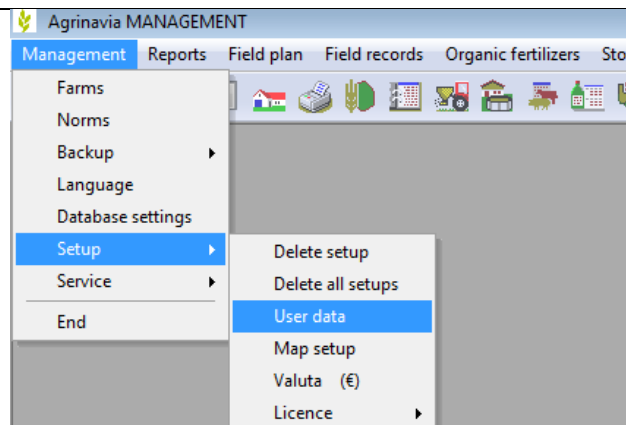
Agrinavia MANAGEMENT

Management Reports Field plan Field records Organic fertilizers Sto

Farms
Norms
Backup
Language
Database settings
Setup
Service
End

Delete setup
Delete all setups
User data
Map setup
Valuta (€)
Licence